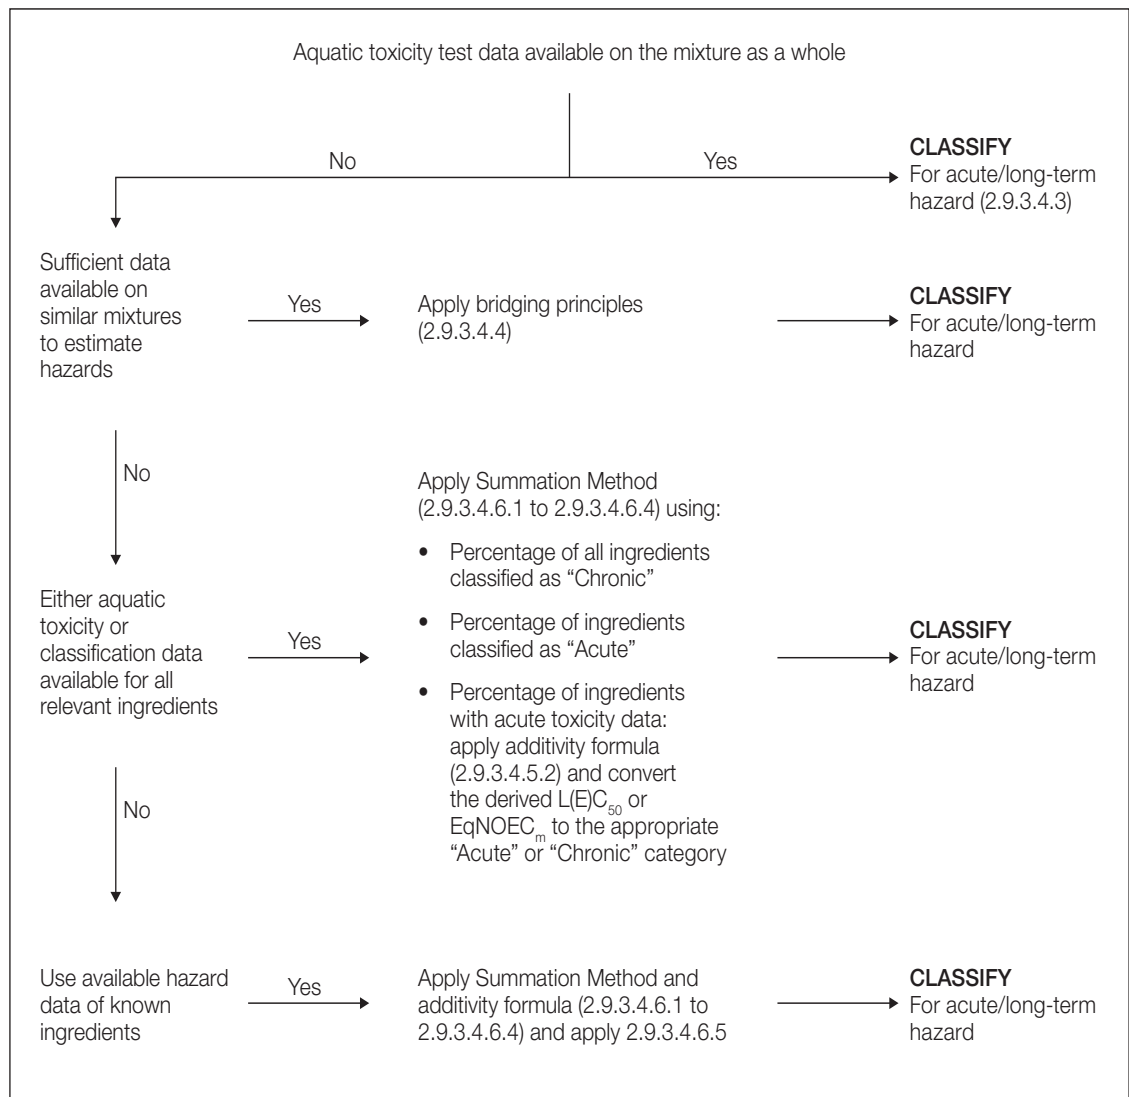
Aquatic toxicity test data available on the mixture as a whole

No

Yes

**CLASSIFY**
For acute/long-term hazard (2.9.3.4.3)

Sufficient data available on similar mixtures to estimate hazards

Yes

Apply bridging principles (2.9.3.4.4)

**CLASSIFY**
For acute/long-term hazard

No

Either aquatic toxicity or classification data available for all relevant ingredients

Yes

Apply Summation Method (2.9.3.4.6.1 to 2.9.3.4.6.4) using:

• Percentage of all ingredients classified as "Chronic"

• Percentage of ingredients classified as "Acute"

• Percentage of ingredients with acute toxicity data: apply additivity formula (2.9.3.4.5.2) and convert the derived L(E)$C_{50}$ or $EqNOEC_m$ to the appropriate "Acute" or "Chronic" category

**CLASSIFY**
For acute/long-term hazard

No

Use available hazard data of known ingredients

Yes

Apply Summation Method and additivity formula (2.9.3.4.6.1 to 2.9.3.4.6.4) and apply 2.9.3.4.6.5

**CLASSIFY**
For acute/long-term hazard